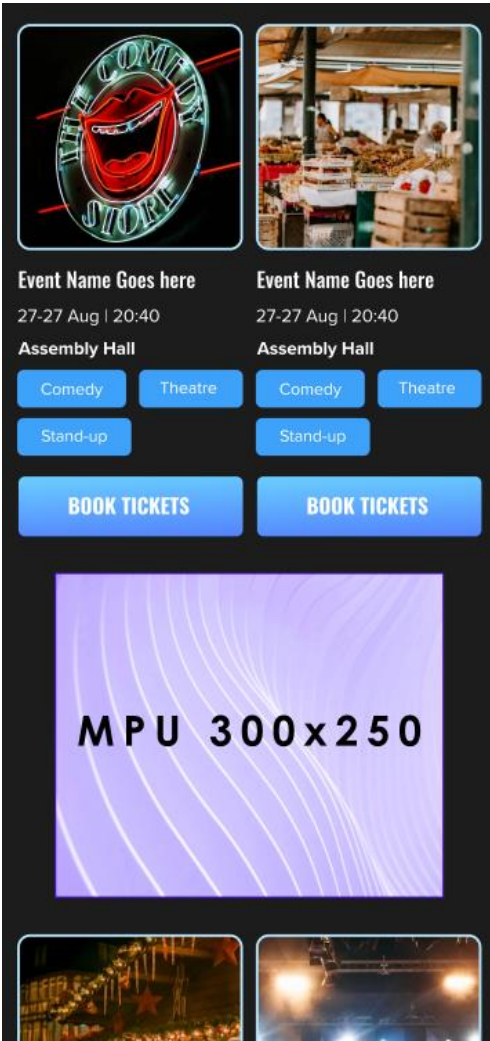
THE COMEDY STORE

Event Name Goes here

27-27 Aug | 20:40

Assembly Hall

Comedy

Theatre

Stand-up

BOOK TICKETS

Event Name Goes here

27-27 Aug | 20:40

Assembly Hall

Comedy

Theatre

Stand-up

BOOK TICKETS

MPU 300x250